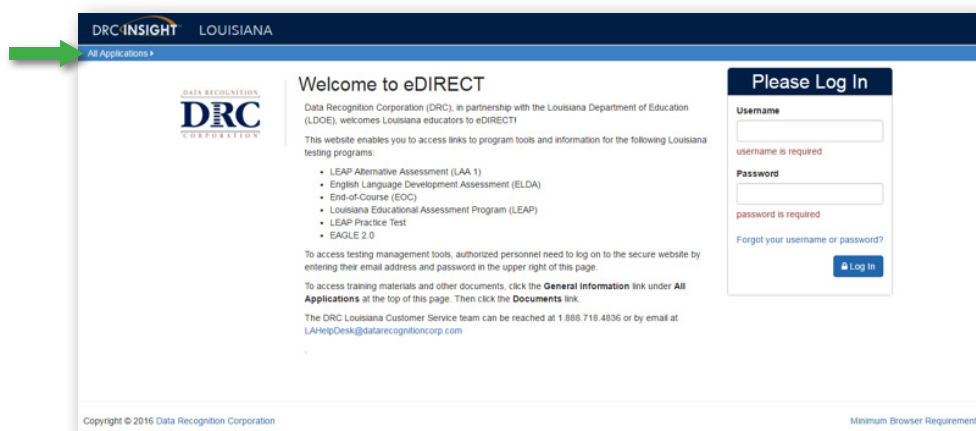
DRC INSIGHT LOUISIANA

All Applications ▸

DATA RECOGNITION
DRC
CORPORATION

Welcome to eDIRECT

Data Recognition Corporation (DRC), in partnership with the Louisiana Department of Education (LDOE), welcomes Louisiana educators to eDIRECT!

This website enables you to access links to program tools and information for the following Louisiana testing programs:

- LEAP Alternative Assessment (LAA 1)
- English Language Development Assessment (ELDA)
- End-of-Course (EOC)
- Louisiana Educational Assessment Program (LEAP)
- LEAP Practice Test
- EAGLE 2.0

To access testing management tools, authorized personnel need to log on to the secure website by entering their email address and password in the upper right of this page.

To access training materials and other documents, click the **General Information** link under **All Applications** at the top of this page. Then click the **Documents** link.

The DRC Louisiana Customer Service team can be reached at 1.888.718.4836 or by email at LAHelpDesk@datarecognitioncorp.com

Please Log In

Username

username is required

Password

password is required

Forgot your username or password?

Log In

Copyright © 2016 Data Recognition Corporation

Minimum Browser Requirement